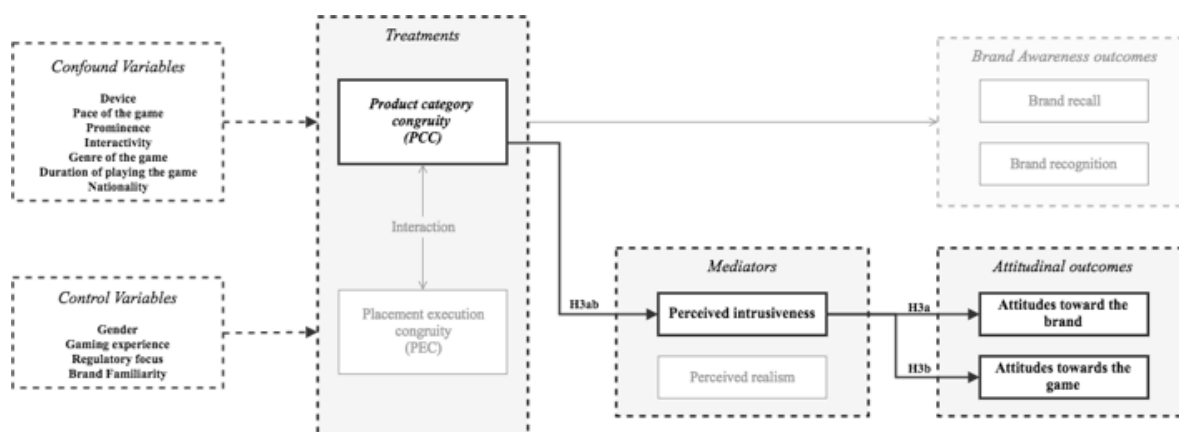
Confound Variables

Device
Pace of the game
Prominence
Interactivity
Genre of the game
Duration of playing the game
Nationality

Control Variables

Gender
Gaming experience
Regulatory focus
Brand Familiarity

Treatments

Product category congruity (PCC)

Interaction

Placement execution congruity (PEC)

Brand Awareness outcomes

Brand recall

Brand recognition

H3ab

Mediators

Perceived intrusiveness

Perceived realism

H3a

H3b

Attitudinal outcomes

Attitudes toward the brand

Attitudes towards the game